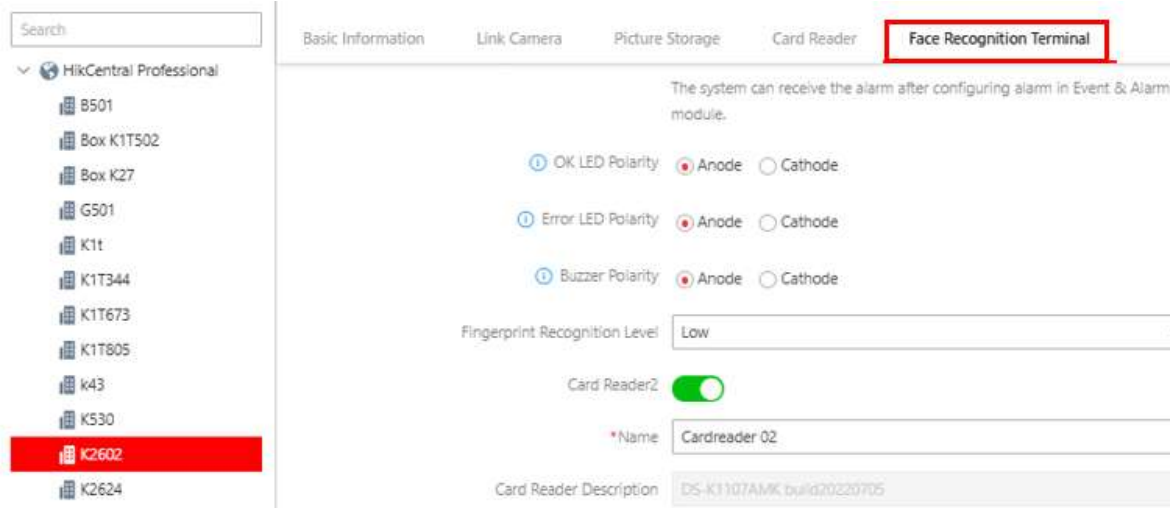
Search

HikCentral Professional
B501
Box K1T502
Box K27
G501
K1t
K1T344
K1T673
K1T805
k43
K530
K2602
K2624

Basic Information Link Camera Picture Storage Card Reader Face Recognition Terminal

The system can receive the alarm after configuring alarm in Event & Alarm module.

OK LED Polarity Anode Cathode

Error LED Polarity Anode Cathode

Buzzer Polarity Anode Cathode

Fingerprint Recognition Level Low

Card Reader2

*Name Cardreader 02

Card Reader Description DS-K1107AMK build20220705